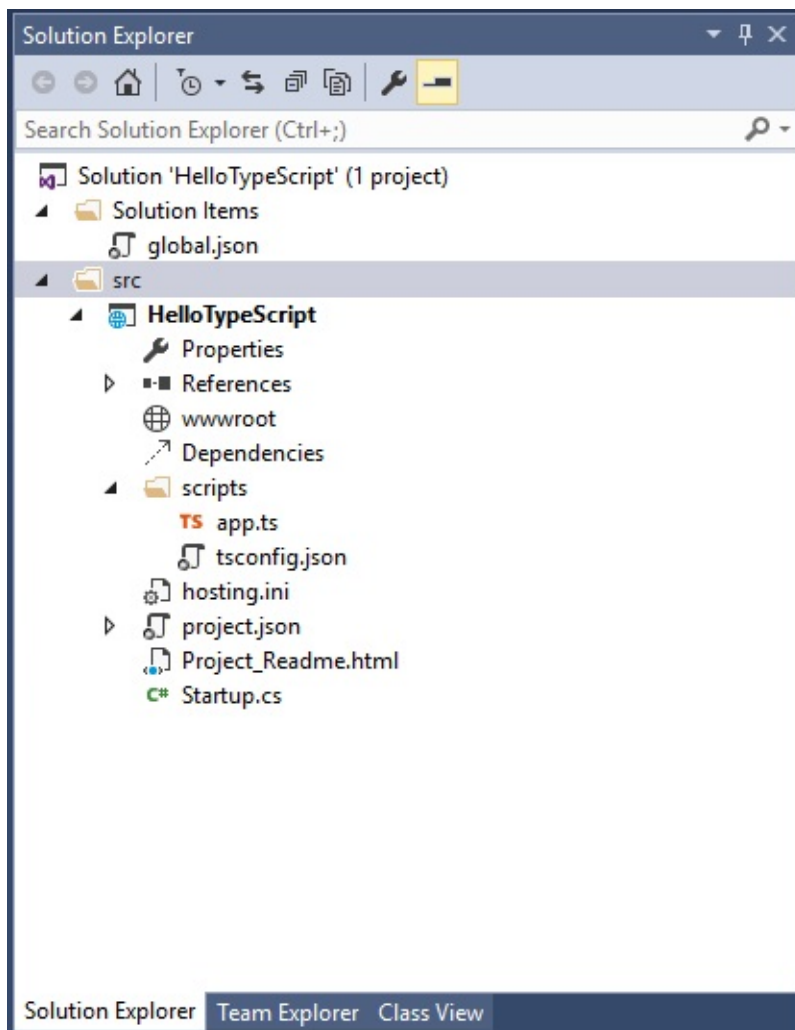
Solution Explorer

Search Solution Explorer (Ctrl+;)

Solution 'HelloTypeScript' (1 project)
Solution Items
global.json
src
HelloTypeScript
Properties
References
wwwroot
Dependencies
scripts
TS app.ts
tsconfig.json
hosting.ini
project.json
Project_Readme.html
C# Startup.cs

Solution Explorer Team Explorer Class View